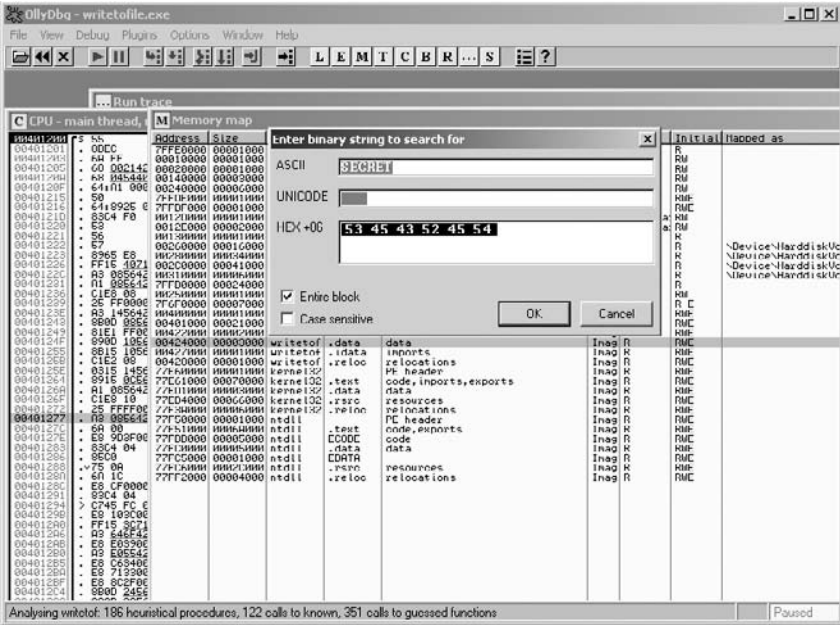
OllyDbg - writetofile.exe

File View Debug Plugins Options Window Help

L E M T C B R ... S

Run trace

C CPU - main thread,

M Memory map

Enter binary string to search for

ASCII SECRET

UNICODE

HEX +06 53 45 43 52 45 54

Entire block

Case sensitive

OK

Cancel

| Address | Size | | | | Initial | Mapped as |
|---|---|---|---|---|---|---|
| 7FFE0000 | 00001000 | | | | R | |
| 00010000 | 00001000 | | | | RW | |
| 00020000 | 00001000 | | | | RW | |
| 00140000 | 00003000 | | | | RW | |
| 00240000 | 00006000 | | | | RW | |
| 7FFDF000 | 00001000 | | | | RWE | |
| 7FFDF000 | 00001000 | | | | RWE | |
| 00120000 | 00001000 | | | | RW | |
| 0012C000 | 00002000 | | | | RW | |
| 00130000 | 00001000 | | | | R | |
| 00260000 | 00016000 | | | | R | \Device\HarddiskVo |
| 00280000 | 00034000 | | | | R | \Device\HarddiskVo |
| 002C0000 | 00041000 | | | | R | \Device\HarddiskVo |
| 00310000 | 00006000 | | | | R | \Device\HarddiskVo |
| 7FFD0000 | 00024000 | | | | R | |
| 00250000 | 00001000 | | | | RW | |
| 7FFD0000 | 00001000 | | | | R E | |
| 00400000 | 00001000 | | | | RWE | |
| 00401000 | 00021000 | | | | RWE | |
| 00422000 | 00002000 | | | | RWE | |
| 00424000 | 00003000 | writetof | .data | data | Imag R | RWE |
| 00427000 | 00001000 | writetof | .idata | imports | Imag R | RWE |
| 00428000 | 00001000 | writetof | .reloc | relocations | Imag R | RWE |
| 77E60000 | 00001000 | kernel32 | | PE header | Imag R | RWE |
| 77E61000 | 00070000 | kernel32 | .text | code,imports,exports | Imag R | RWE |
| 77ED1000 | 00003000 | kernel32 | .data | data | Imag R | RWE |
| 77ED4000 | 00066000 | kernel32 | .rsrc | resources | Imag R | RWE |
| 77F3A000 | 00006000 | kernel32 | .reloc | relocations | Imag R | RWE |
| 77F80000 | 00001000 | ntdll | | PE header | Imag R | RWE |
| 77F81000 | 00050000 | ntdll | .text | code,exports | Imag R | RWE |
| 77FDD000 | 00005000 | ntdll | ECODE | code | Imag R | RWE |
| 77FC0000 | 00005000 | ntdll | .data | data | Imag R | RWE |
| 77FC5000 | 00001000 | ntdll | EDATA | | Imag R | RWE |
| 77FC6000 | 00023000 | ntdll | .rsrc | resources | Imag R | RWE |
| 77FF2000 | 00004000 | ntdll | .reloc | relocations | Imag R | RWE |

00401200 55
00401201 8BEC
00401203 6A FF
00401205 68 002142
0040120A 68 845442
0040120F 64:A1 000
00401215 50
00401216 64:8925 0
0040121D 83C4 F0
00401220 53
00401221 56
00401222 57
00401223 8965 E8
00401226 FF15 4071
0040122C A3 085642
00401231 A1 085642
00401236 C1E8 08
00401239 25 FF000
0040123E A3 145642
00401243 8B0D 0856
00401249 81E1 FF00
0040124F 890D 1056
00401255 8B15 1056
0040125B C1E2 08
0040125E 0315 1456
00401264 8915 0C56
0040126A A1 085642
0040126F C1E8 10
00401272 25 FFFF00
00401277 A3 085642
0040127C 6A 00
0040127E E8 9D3F00
00401283 83C4 04
00401286 85C0
00401288 75 0A
0040128A 6A 1C
0040128C E8 CF0000
00401291 83C4 04
00401294 C745 FC 0
0040129B E8 103C00
004012A0 FF15 3C71
004012A6 A3 646F42
004012AB E8 E03900
004012B0 A3 E05542
004012B5 E8 C63400
004012BA E8 713300
004012BF E8 8C2F00
004012C4 8B0D 2456

Analysing writetof: 186 heuristical procedures, 122 calls to known, 351 calls to guessed functions

Paused